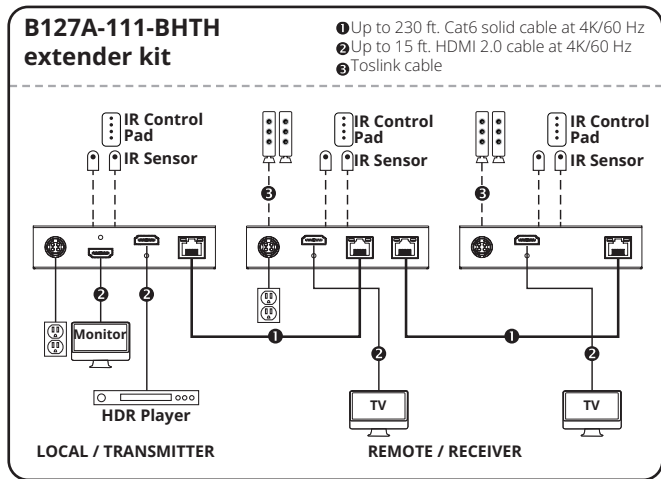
B127A-111-BHTH extender kit

❶Up to 230 ft. Cat6 solid cable at 4K/60 Hz
❷Up to 15 ft. HDMI 2.0 cable at 4K/60 Hz
❸Toslink cable

IR Control Pad
IR Sensor

IR Control Pad
IR Sensor
❸

IR Control Pad
IR Sensor
❸

❷
❷
Monitor
HDR Player
❶
❷
TV
❶
❷
TV

LOCAL / TRANSMITTER
REMOTE / RECEIVER